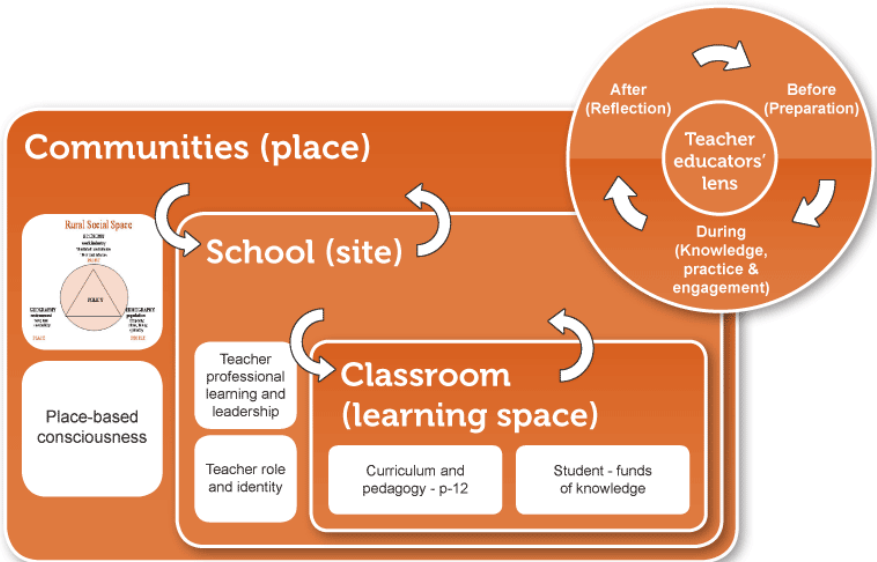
Communities (place)

Rural Social Space

ECONOMY

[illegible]

PLACE

GEOGRAPHY

DEMOGRAPHY

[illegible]

Place-based consciousness

School (site)

Teacher professional learning and leadership

Teacher role and identity

Classroom (learning space)

Curriculum and pedagogy - p-12

Student - funds of knowledge

After (Reflection)

Before (Preparation)

Teacher educators' lens

During (Knowledge, practice & engagement)